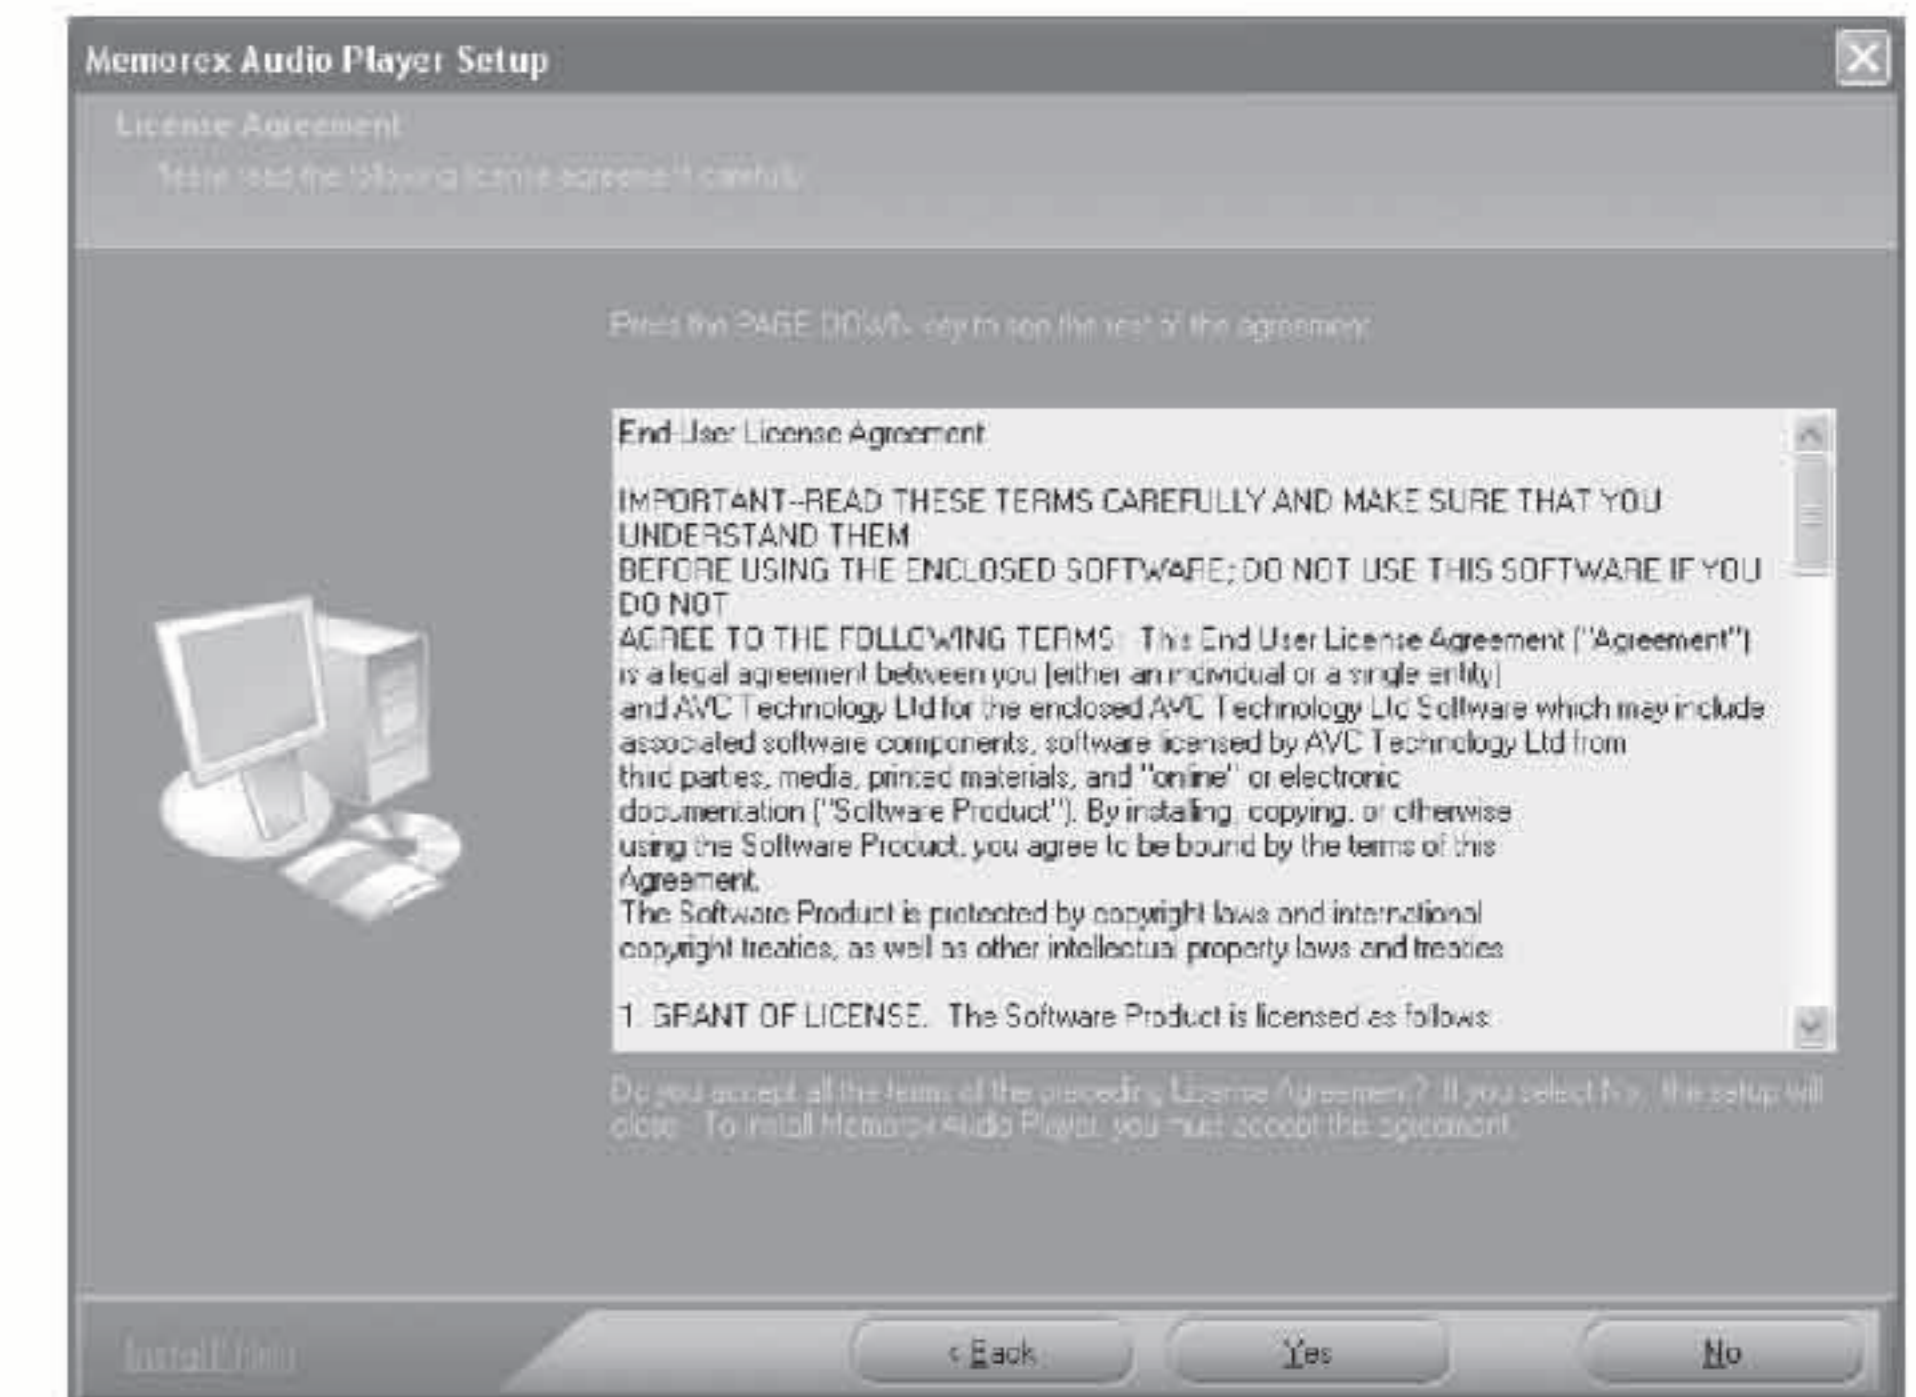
Memorex Audio Player Setup

License Agreement

Please read the following license agreement carefully.

Press the PAGE DOWN key to see the rest of the agreement.

End-User License Agreement

IMPORTANT--READ THESE TERMS CAREFULLY AND MAKE SURE THAT YOU UNDERSTAND THEM
BEFORE USING THE ENCLOSED SOFTWARE; DO NOT USE THIS SOFTWARE IF YOU DO NOT
AGREE TO THE FOLLOWING TERMS. This End User License Agreement ("Agreement") is a legal agreement between you (either an individual or a single entity) and AVC Technology Ltd for the enclosed AVC Technology Ltd Software which may include associated software components, software licensed by AVC Technology Ltd from third parties, media, printed materials, and "online" or electronic documentation ("Software Product"). By installing, copying, or otherwise using the Software Product, you agree to be bound by the terms of this Agreement.
The Software Product is protected by copyright laws and international copyright treaties, as well as other intellectual property laws and treaties.

1. GRANT OF LICENSE. The Software Product is licensed as follows

Do you accept all the terms of the preceding License Agreement? If you select No, the setup will close. To install Memorex Audio Player, you must accept this agreement.

InstallShield

< Back

Yes

No